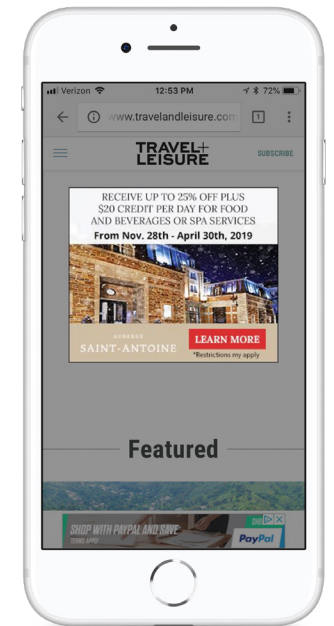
Verizon 12:53 PM 72%

www.travelandleisure.com 1

TRAVEL+ LEISURE

SUBSCRIBE

RECEIVE UP TO 25% OFF PLUS $20 CREDIT PER DAY FOR FOOD AND BEVERAGES OR SPA SERVICES

From Nov. 28th - April 30th, 2019

AUBERGE SAINT-ANTOINE

LEARN MORE

*Restrictions my apply

Featured

SHOP WITH PAYPAL AND SAVE

TERMS APPLY

PayPal